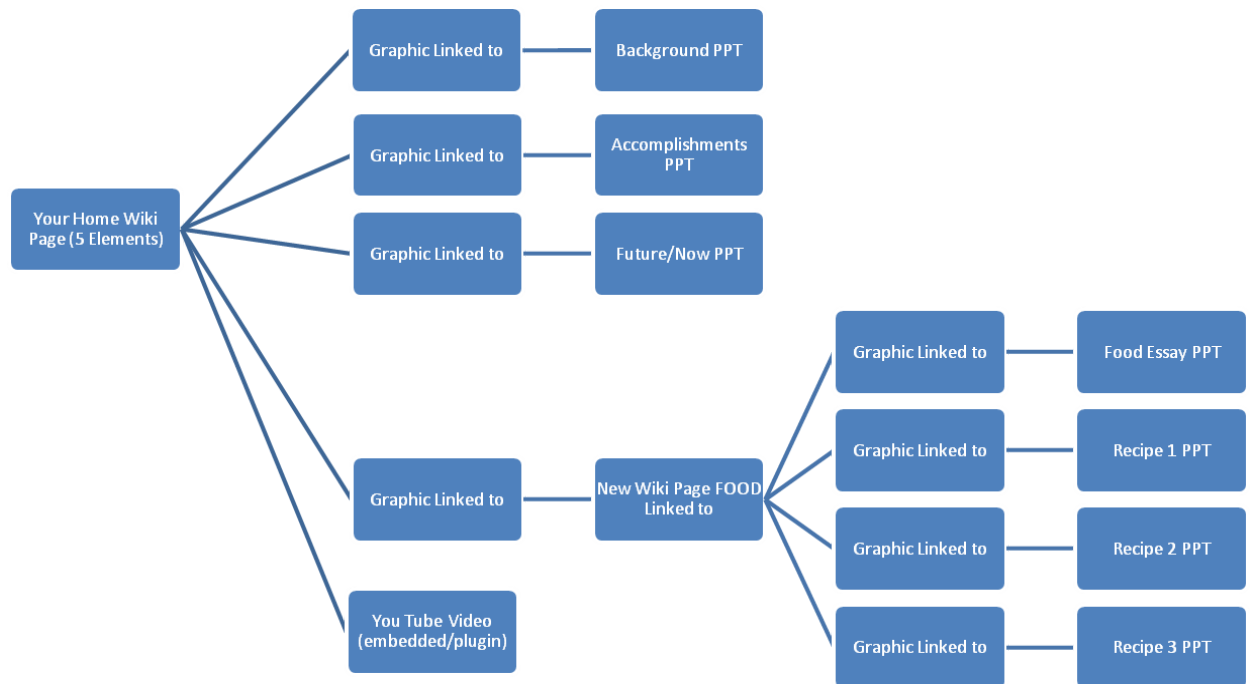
Your Home Wiki Page (5 Elements)

Graphic Linked to

Background PPT

Graphic Linked to

Accomplishments PPT

Graphic Linked to

Future/Now PPT

Graphic Linked to

New Wiki Page FOOD Linked to

Graphic Linked to

Food Essay PPT

Graphic Linked to

Recipe 1 PPT

Graphic Linked to

Recipe 2 PPT

Graphic Linked to

Recipe 3 PPT

You Tube Video (embedded/plugin)